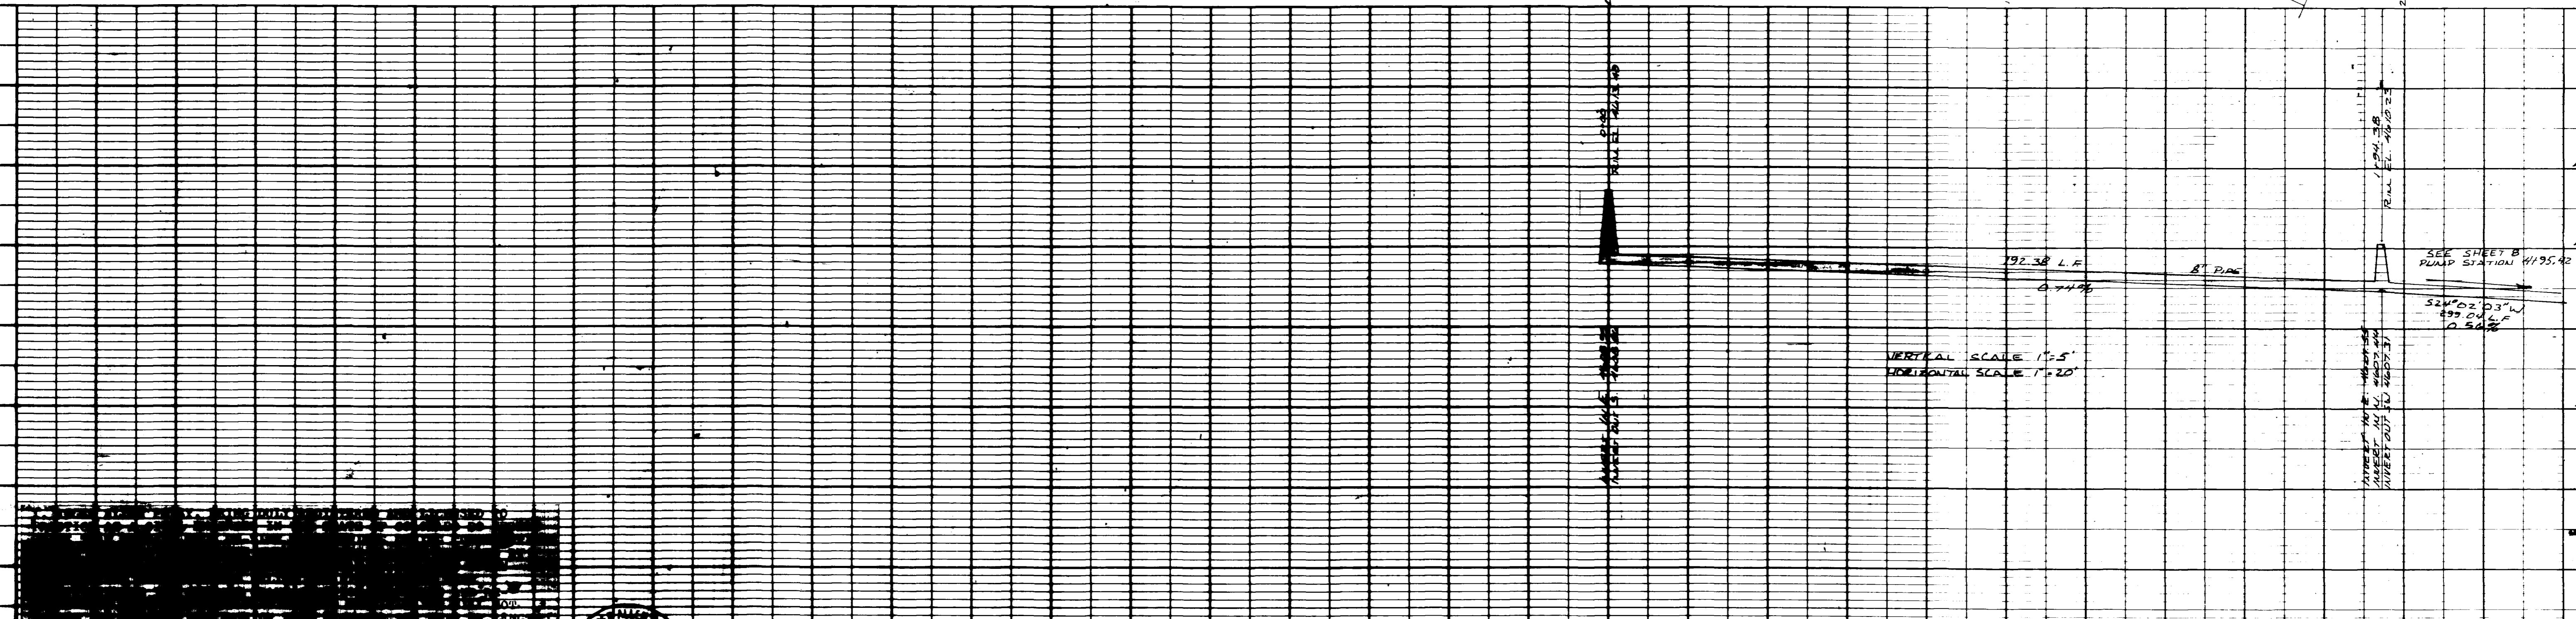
0+00
RIM EL 4613.40

INVERT IN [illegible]
INVERT OUT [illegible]

192.38 L.F.
0.74%

8" PIPE

1+94.38
RIM EL 4610.23

INVERT IN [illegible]
INVERT IN N. 4607.44
INVERT OUT S.W. 4607.31

SEE SHEET B
PUMP STATION 4195.42

S24°02'03"W
299.00 L.F.
0.56%

VERTICAL SCALE 1"=5'
HORIZONTAL SCALE 1"=20'

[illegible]